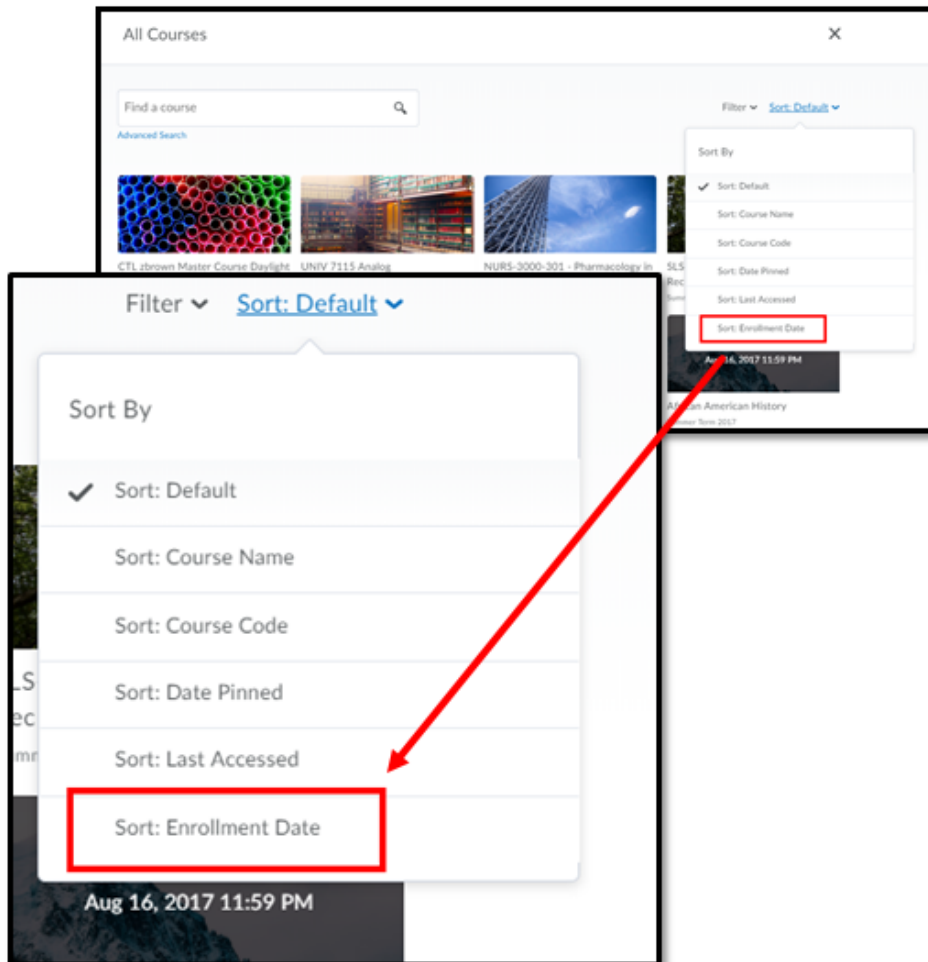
All Courses

×

Find a course

Advanced Search

Filter Sort: Default

Sort By

Sort: Default

Sort: Course Name

Sort: Course Code

Sort: Date Pinned

Sort: Last Accessed

Sort: Enrollment Date

CTL zbrown Master Course Daylight

UNIV 7115 Analog

NURS-3000-301 - Pharmacology in

SLS Rec

Aug 16, 2017 11:59 PM

African American History

Summer Term 2017

Filter Sort: Default

Sort By

Sort: Default

Sort: Course Name

Sort: Course Code

Sort: Date Pinned

Sort: Last Accessed

Sort: Enrollment Date

LS ec mm

Aug 16, 2017 11:59 PM